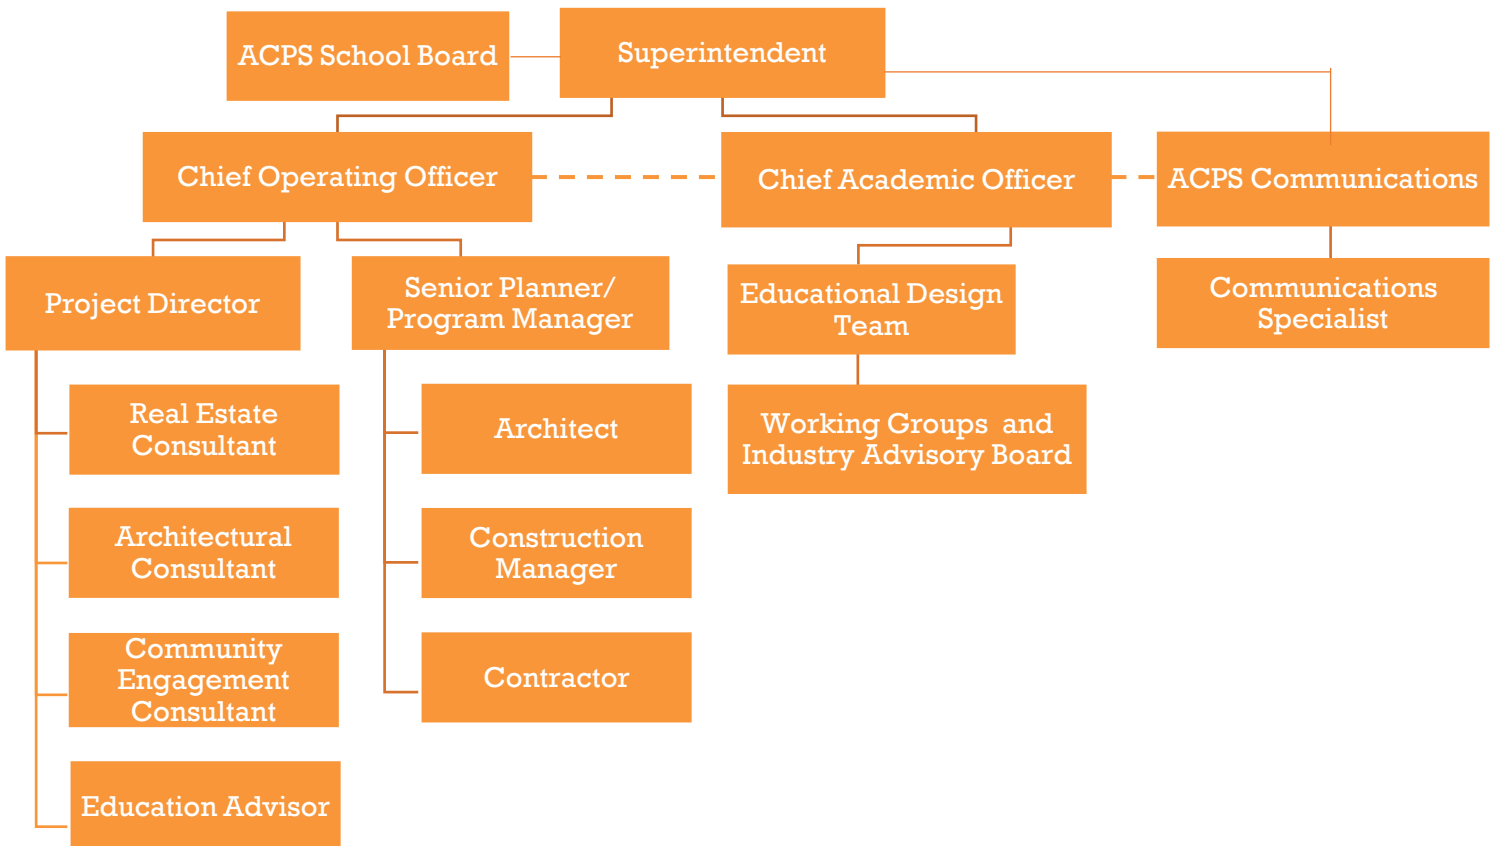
ACPS School Board

Superintendent

Chief Operating Officer

Chief Academic Officer

ACPS Communications

Project Director

Senior Planner/ Program Manager

Educational Design Team

Communications Specialist

Real Estate Consultant

Architect

Working Groups and Industry Advisory Board

Architectural Consultant

Construction Manager

Community Engagement Consultant

Contractor

Education Advisor